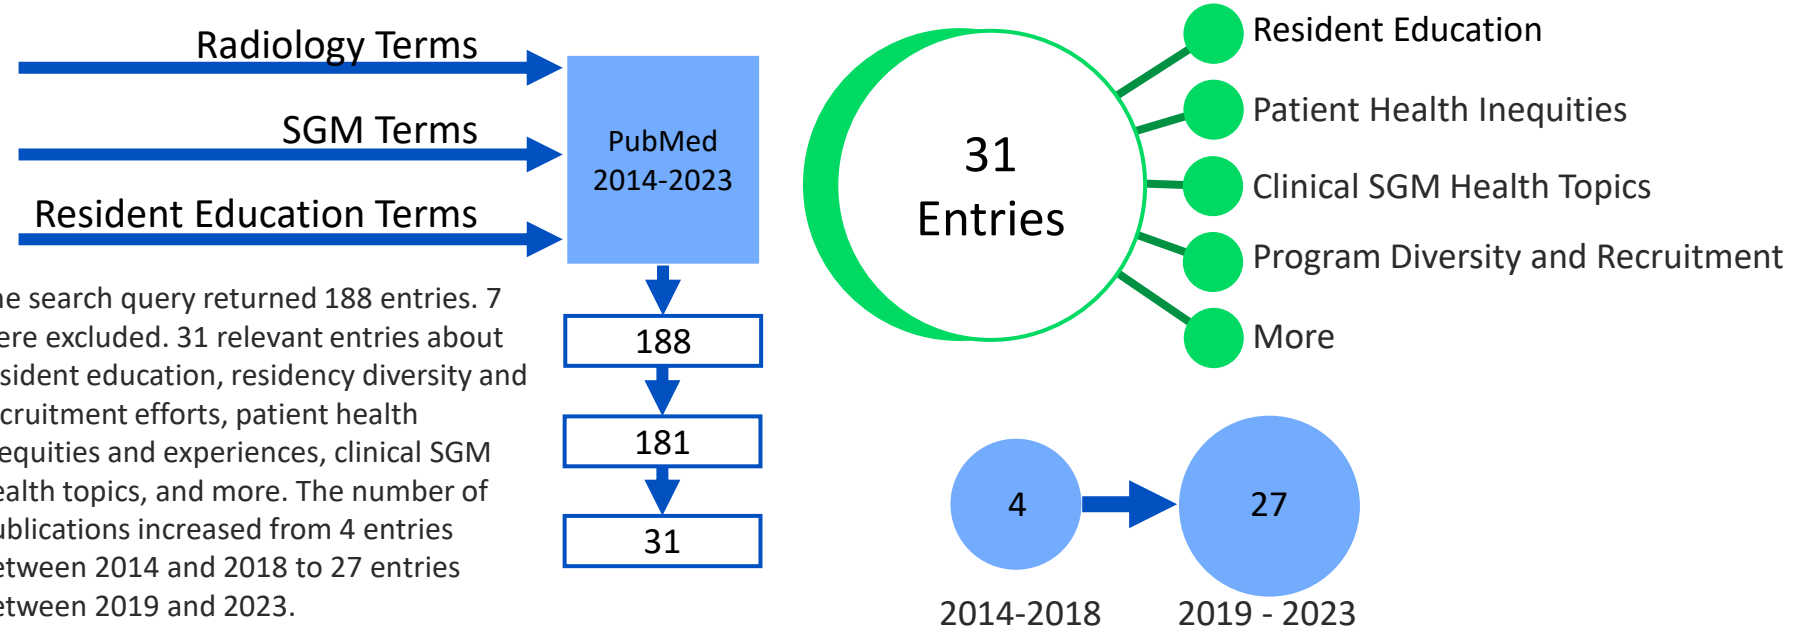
Radiology Terms

SGM Terms

Resident Education Terms

PubMed 2014-2023

188

181

31

he search query returned 188 entries. 7 ere excluded. 31 relevant entries about sident education, residency diversity and cruitment efforts, patient health equities and experiences, clinical SGM ealth topics, and more. The number of ublications increased from 4 entries etween 2014 and 2018 to 27 entries etween 2019 and 2023.

31 Entries

Resident Education

Patient Health Inequities

Clinical SGM Health Topics

Program Diversity and Recruitment

More

4

27

2014-2018

2019 - 2023